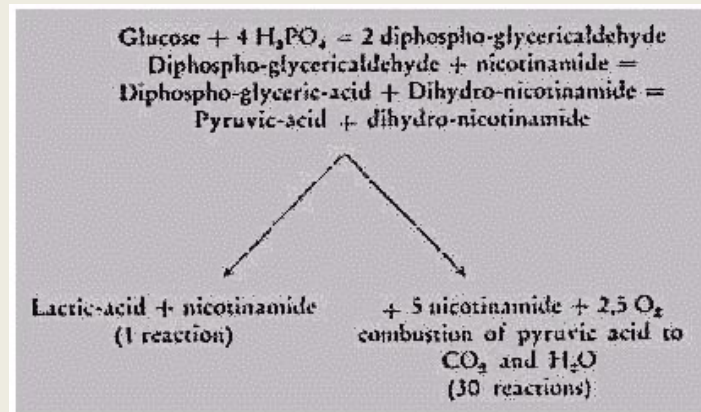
Glucose + 4 $H_3PO_4$ = 2 diphospho-glycericaldehyde
Diphospho-glycericaldehyde + nicotinamide =
Diphospho-glyceric-acid + Dihydro-nicotinamide =
Pyruvic-acid + dihydro-nicotinamide

Lactic-acid + nicotinamide
(1 reaction)

+ 5 nicotinamide + 2,5 $O_2$
combustion of pyruvic acid to
$CO_2$ and $H_2O$
(30 reactions)